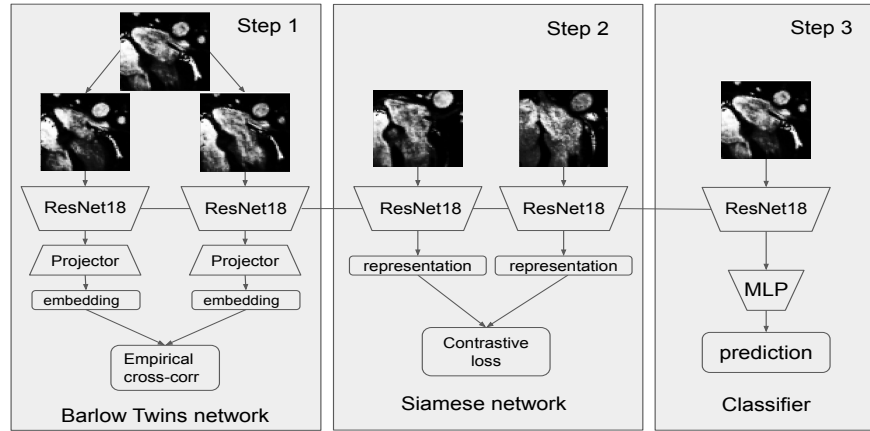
Step 1

ResNet18
ResNet18

Projector
Projector

embedding
embedding

Empirical cross-corr

Barlow Twins network

Step 2

ResNet18
ResNet18

representation
representation

Contrastive loss

Siamese network

Step 3

ResNet18

MLP

prediction

Classifier